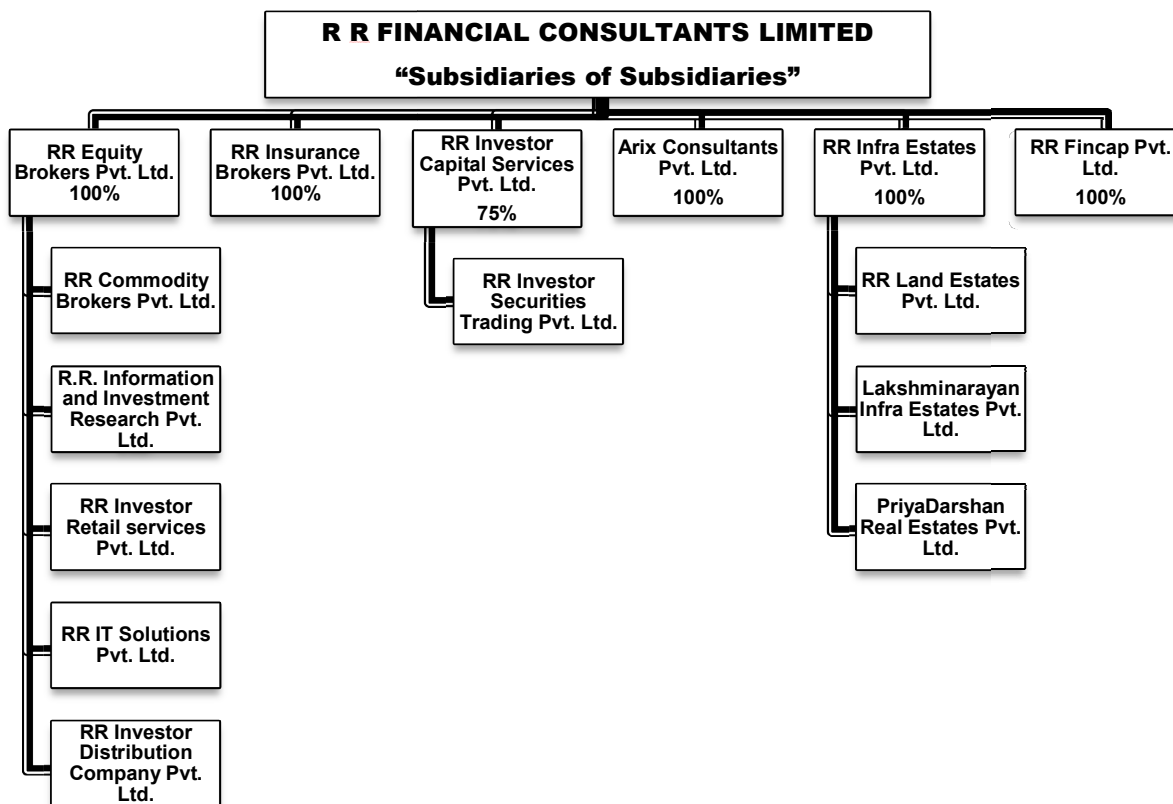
R R FINANCIAL CONSULTANTS LIMITED

“Subsidiaries of Subsidiaries”

RR Equity Brokers Pvt. Ltd. 100%

RR Insurance Brokers Pvt. Ltd. 100%

RR Investor Capital Services Pvt. Ltd. 75%

Arix Consultants Pvt. Ltd. 100%

RR Infra Estates Pvt. Ltd. 100%

RR Fincap Pvt. Ltd. 100%

RR Commodity Brokers Pvt. Ltd.

R.R. Information and Investment Research Pvt. Ltd.

RR Investor Retail services Pvt. Ltd.

RR IT Solutions Pvt. Ltd.

RR Investor Distribution Company Pvt. Ltd.

RR Investor Securities Trading Pvt. Ltd.

RR Land Estates Pvt. Ltd.

Lakshminarayan Infra Estates Pvt. Ltd.

PriyaDarshan Real Estates Pvt. Ltd.